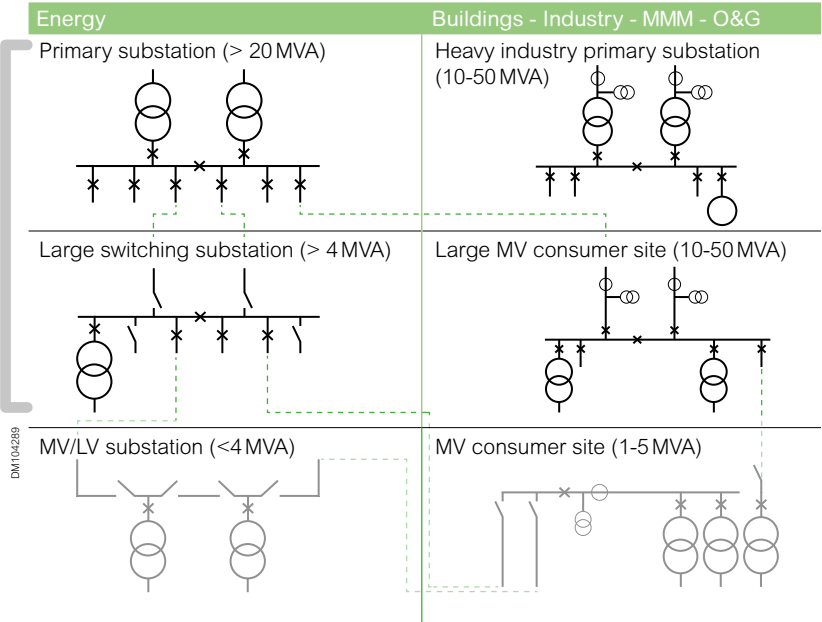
Energy

Buildings - Industry - MMM - O&G

Primary substation (> 20 MVA)

Heavy industry primary substation (10-50 MVA)

Large switching substation (> 4 MVA)

Large MV consumer site (10-50 MVA)

MV/LV substation (<4 MVA)

MV consumer site (1-5 MVA)

DM104289